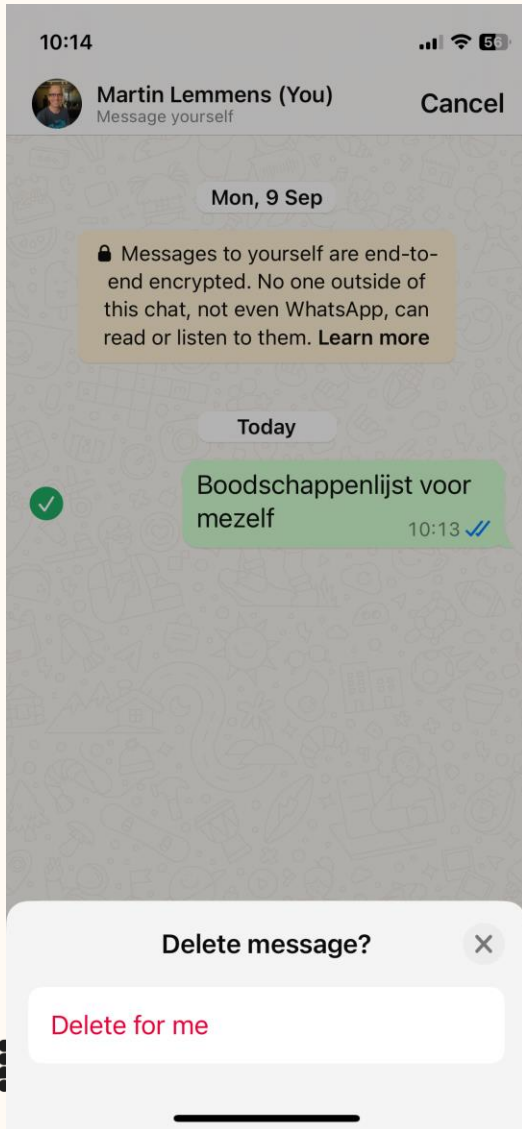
10:14

56

Martin Lemmens (You)
Message yourself

Cancel

Mon, 9 Sep

Messages to yourself are end-to-end encrypted. No one outside of this chat, not even WhatsApp, can read or listen to them. Learn more

Today

Boodschappenlijst voor mezelf
10:13

Delete message?

Delete for me